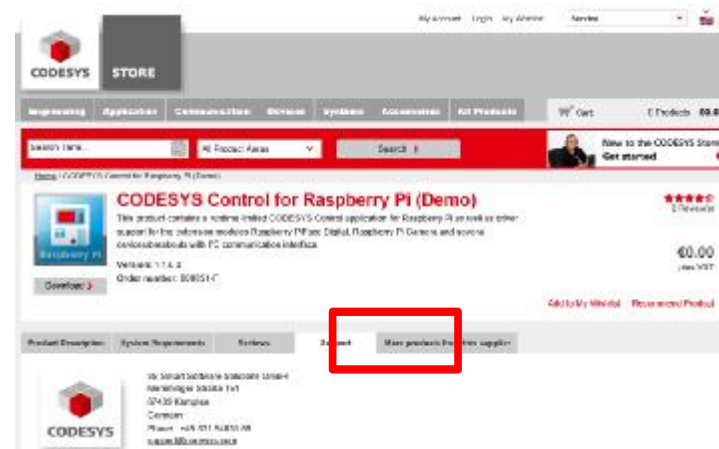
My Account Login My Wishlist Service

CODESYS STORE

Engineering Application Communication Devices Systems Accessories All Products

Cart 0 Products €0.0

Search term... All Product Areas Search

New to the CODESYS Store? Get started

Home / CODESYS Control for Raspberry Pi (Demo)

CODESYS Control for Raspberry Pi (Demo)

This product contains a runtime limited CODESYS Control application for Raspberry Pi as well as driver support for the extension modules Raspberry PiFace Digital, Raspberry Pi Camera and several devices/breakouts with I²C communication interface.

Raspberry Pi

Version: 1.1.6.4
Order number: 000051-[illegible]

Download

3 Review(s)

€0.00
plus VAT

Add to My Wishlist Recommend Product

Product Description System Requirements Reviews Support More products from this supplier

3S-Smart Software Solutions GmbH
Memminger Straße 151
87439 Kempten
Germany
Phone: +49 831 54031-88
support@codesys.com

CODESYS